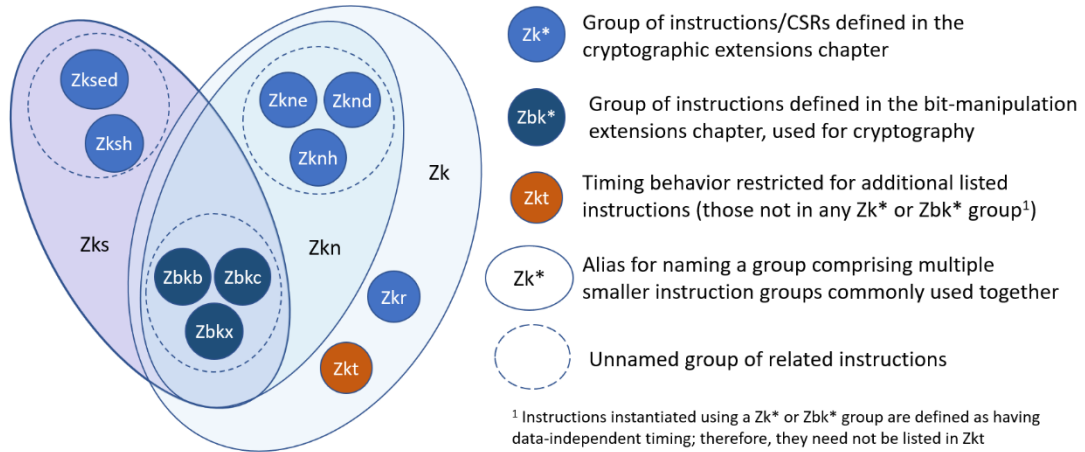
Zksed

Zksh

Zkne

Zknd

Zknh

Zk

Zks

Zkn

Zbkb

Zbkc

Zbkx

Zkr

Zkt

Zk* Group of instructions/CSRs defined in the cryptographic extensions chapter

Zbk* Group of instructions defined in the bit-manipulation extensions chapter, used for cryptography

Zkt Timing behavior restricted for additional listed instructions (those not in any Zk* or Zbk* group$^1$)

Zk* Alias for naming a group comprising multiple smaller instruction groups commonly used together

Unnamed group of related instructions

$^1$ Instructions instantiated using a Zk* or Zbk* group are defined as having data-independent timing; therefore, they need not be listed in Zkt